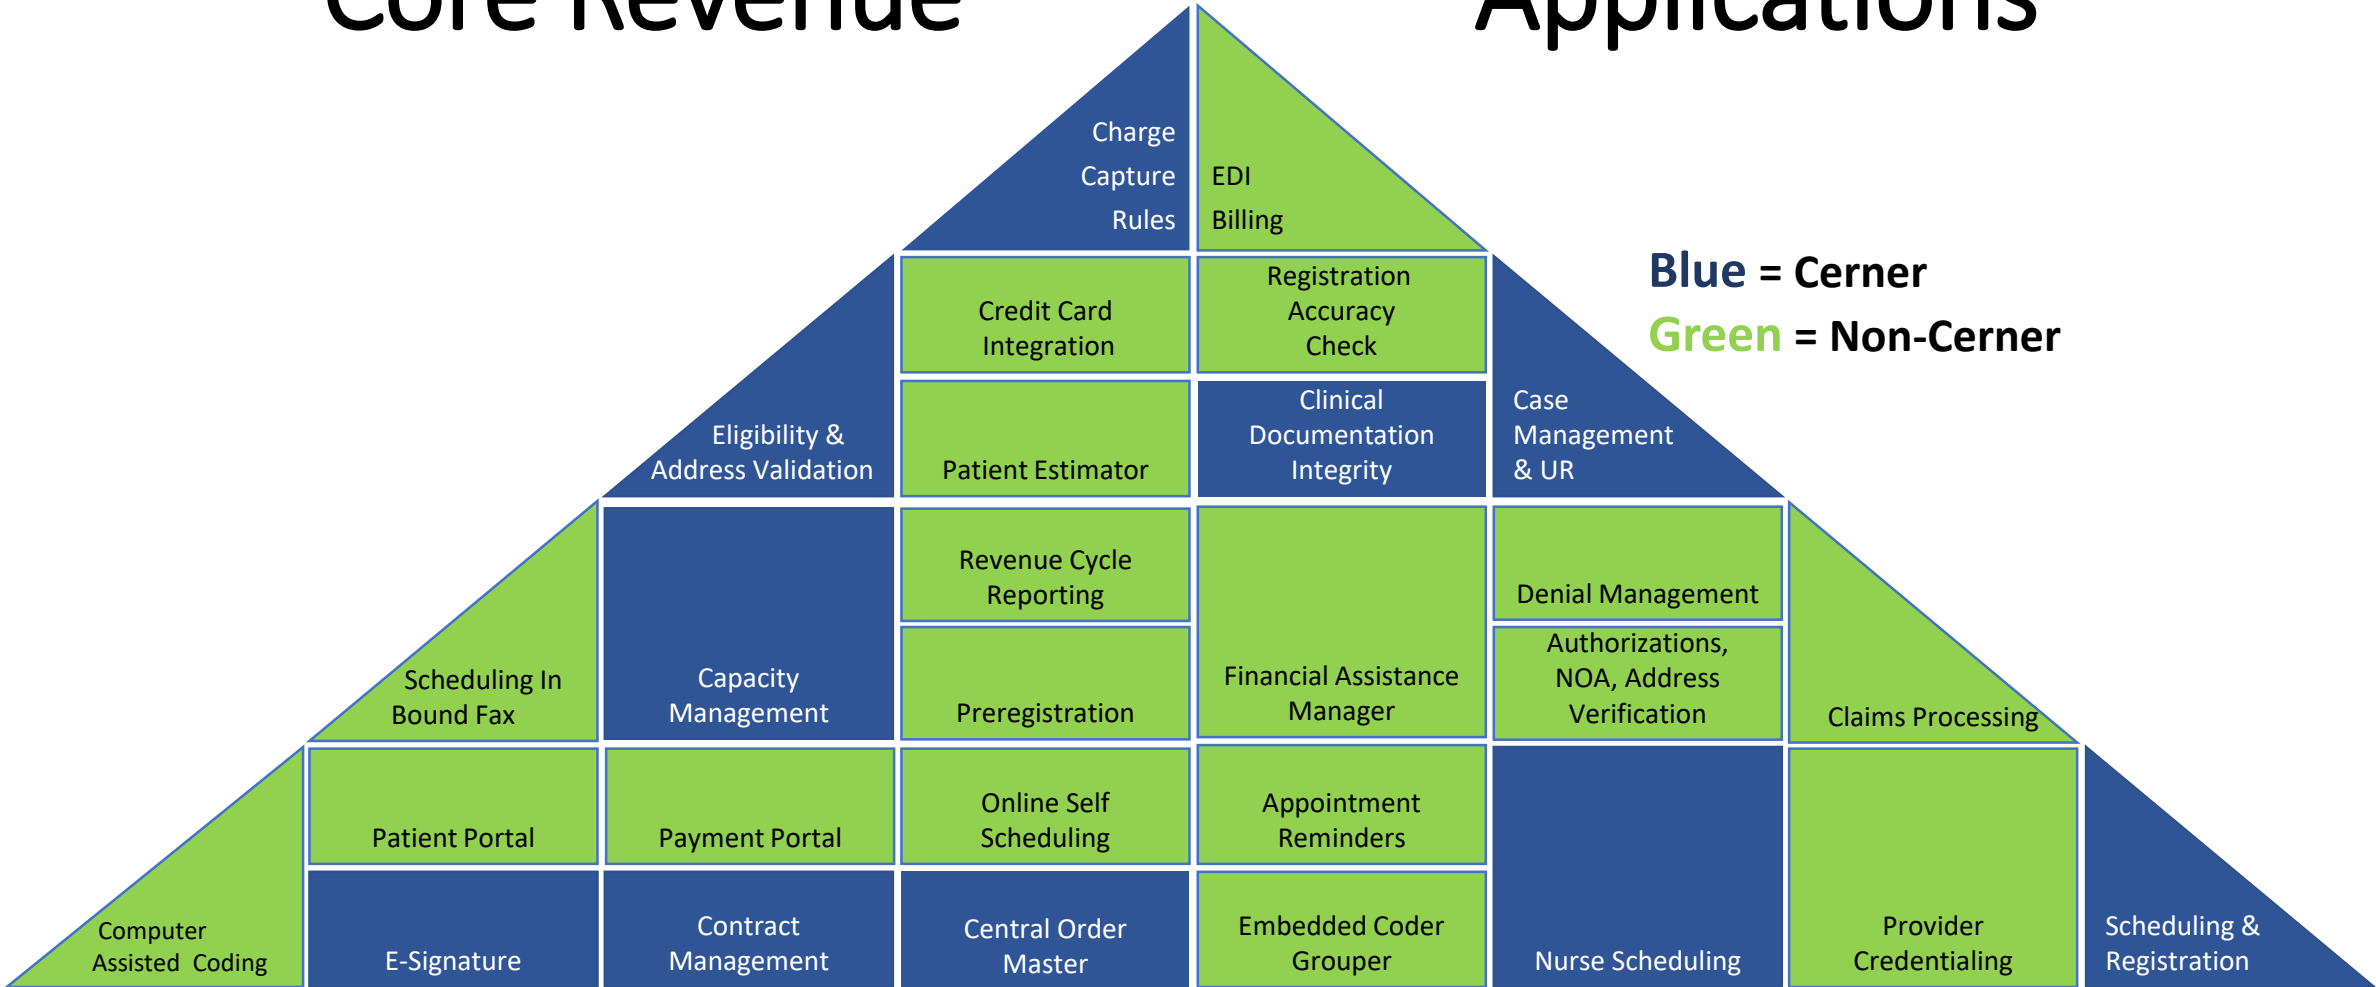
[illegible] Applications

Charge Capture Rules

EDI Billing

Blue = Cerner
Green = Non-Cerner

Credit Card Integration

Registration Accuracy Check

Eligibility & Address Validation

Patient Estimator

Clinical Documentation Integrity

Case Management & UR

Scheduling In Bound Fax

Capacity Management

Revenue Cycle Reporting

Preregistration

Financial Assistance Manager

Denial Management

Authorizations, NOA, Address Verification

Claims Processing

Computer Assisted Coding

Patient Portal

Payment Portal

Online Self Scheduling

Appointment Reminders

Nurse Scheduling

Provider Credentialing

Scheduling & Registration

E-Signature

Contract Management

Central Order Master

Embedded Coder Grouper